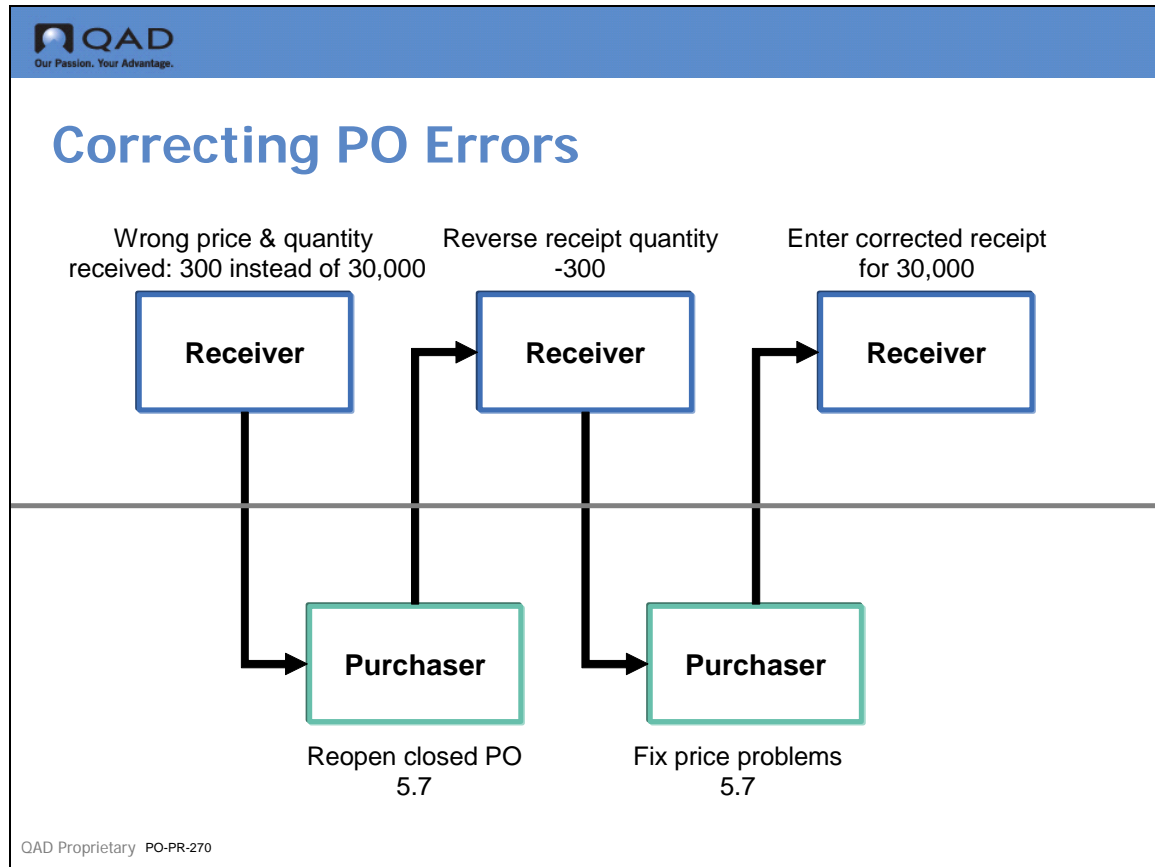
QAD
Our Passion. Your Advantage.

Correcting PO Errors

Wrong price & quantity received: 300 instead of 30,000

Reverse receipt quantity -300

Enter corrected receipt for 30,000

Receiver

Receiver

Receiver

Purchaser

Purchaser

Reopen closed PO
5.7

Fix price problems
5.7

QAD Proprietary PO-PR-270